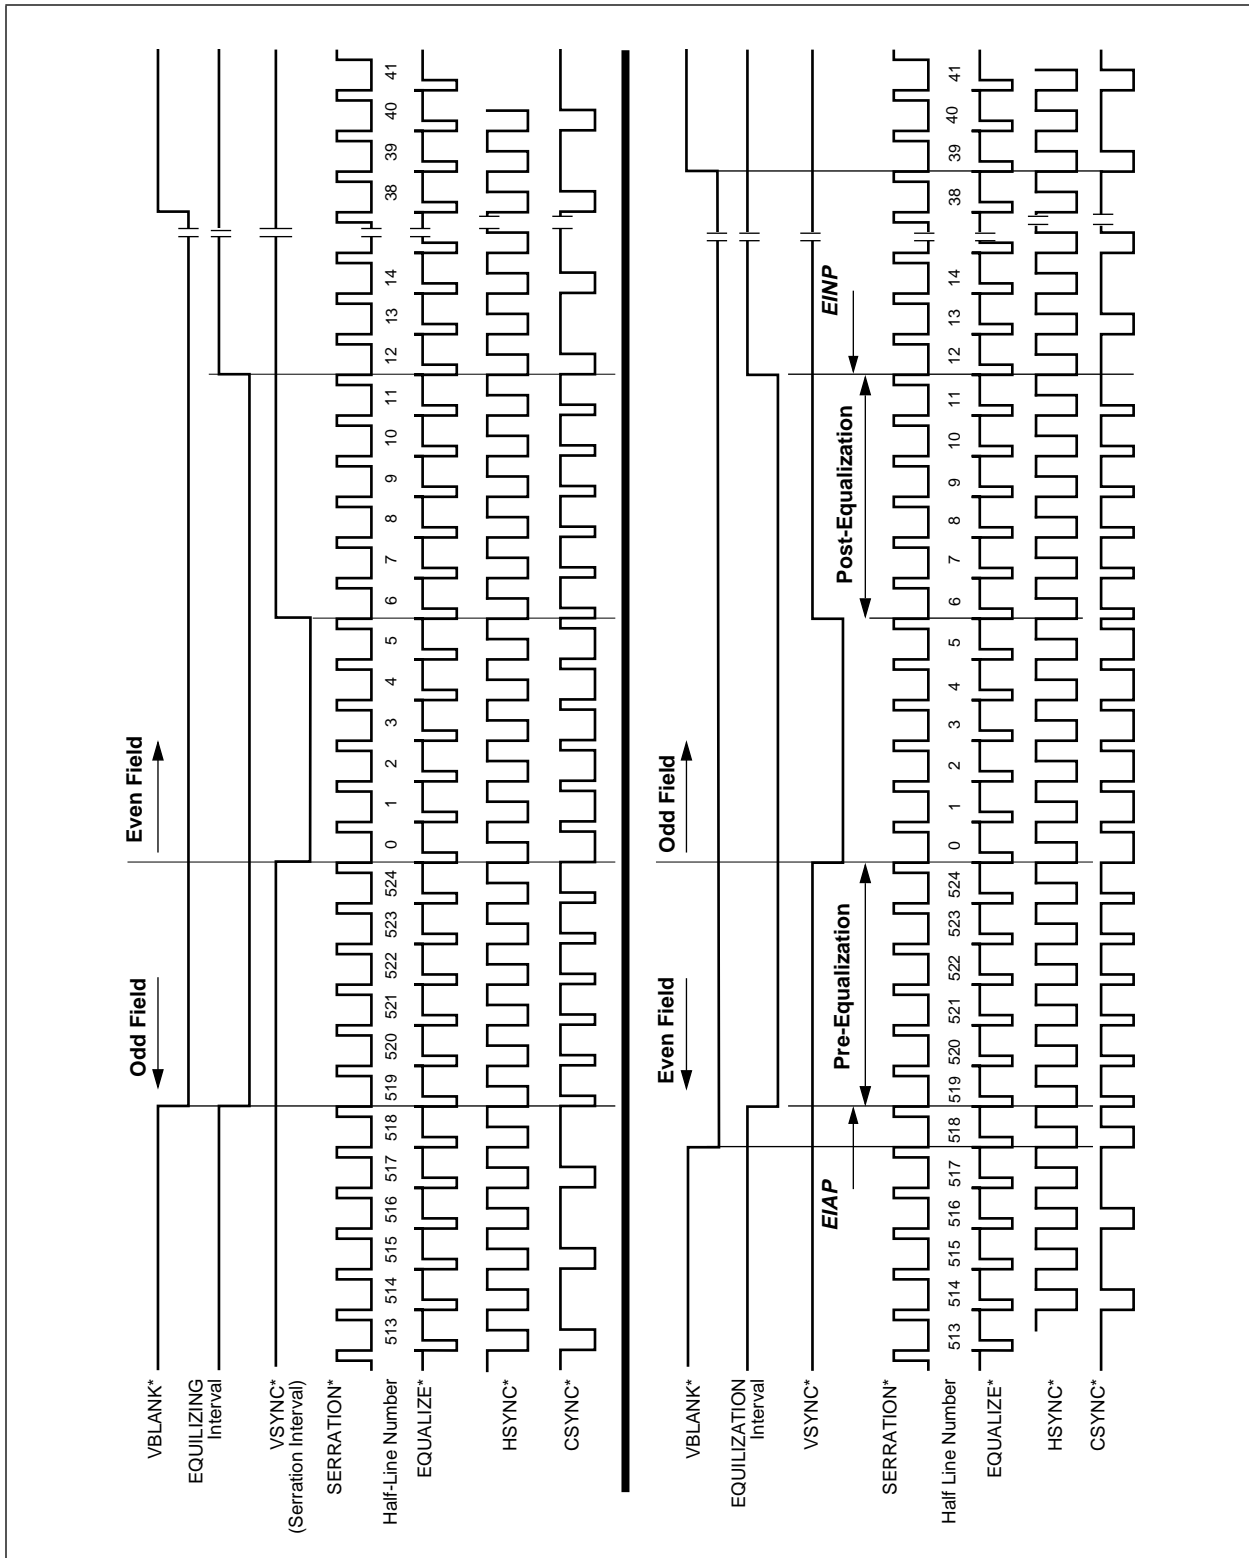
VBLANK*
EQUILIZING Interval
VSYNC* (Serration Interval)
SERRATION*
Half-Line Number
EQUALIZE*
HSYNC*
CSYNC*

Odd Field
Even Field

513 514 515 516 517 518 519 520 521 522 523 524 0 1 2 3 4 5 6 7 8 9 10 11 12 13 14 38 39 40 41

VBLANK*
EQUILIZATION Interval
VSYNC*
SERRATION*
Half Line Number
EQUALIZE*
HSYNC*
CSYNC*

EIAP
Even Field
Pre-Equalization
Odd Field
Post-Equalization
EINP

513 514 515 516 517 518 519 520 521 522 523 524 0 1 2 3 4 5 6 7 8 9 10 11 12 13 14 38 39 40 41